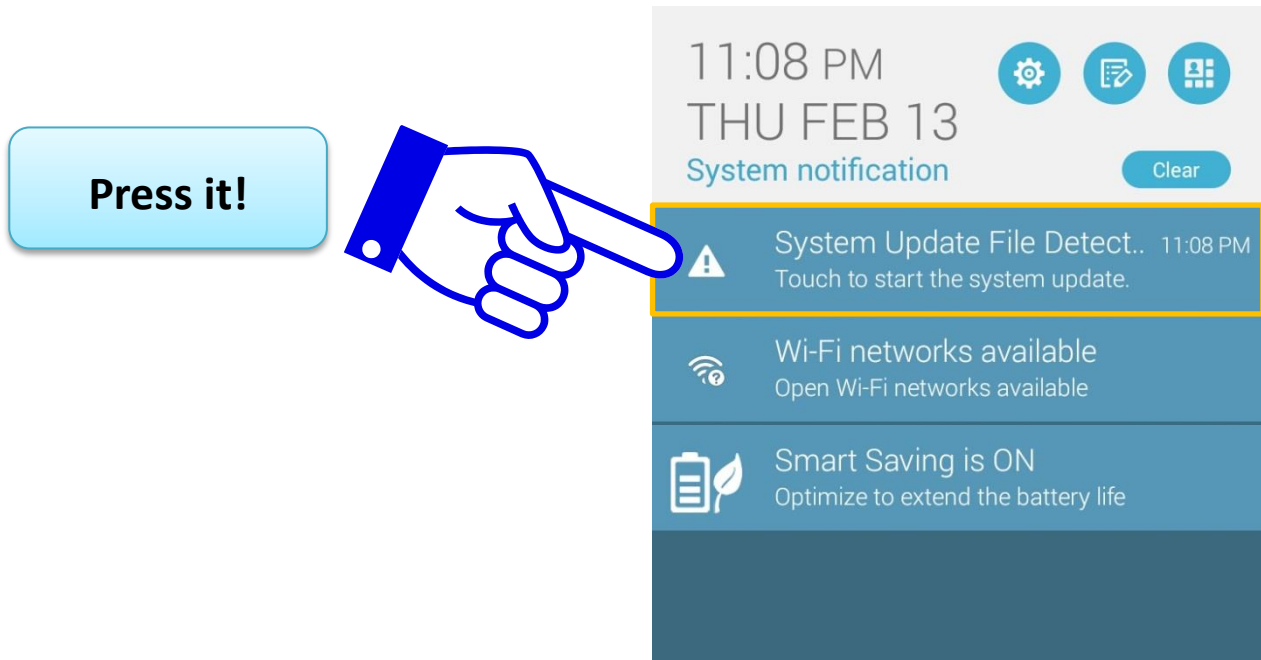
Press it!

11:08 PM
THU FEB 13
System notification

Clear

System Update File Detect.. 11:08 PM
Touch to start the system update.

Wi-Fi networks available
Open Wi-Fi networks available

Smart Saving is ON
Optimize to extend the battery life